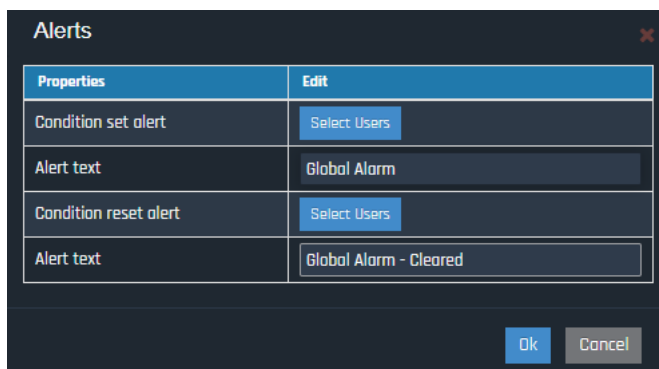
Alerts

| Properties | Edit |
|---|---|
| Condition set alert | Select Users |
| Alert text | Global Alarm |
| Condition reset alert | Select Users |
| Alert text | Global Alarm - Cleared |

Ok Cancel